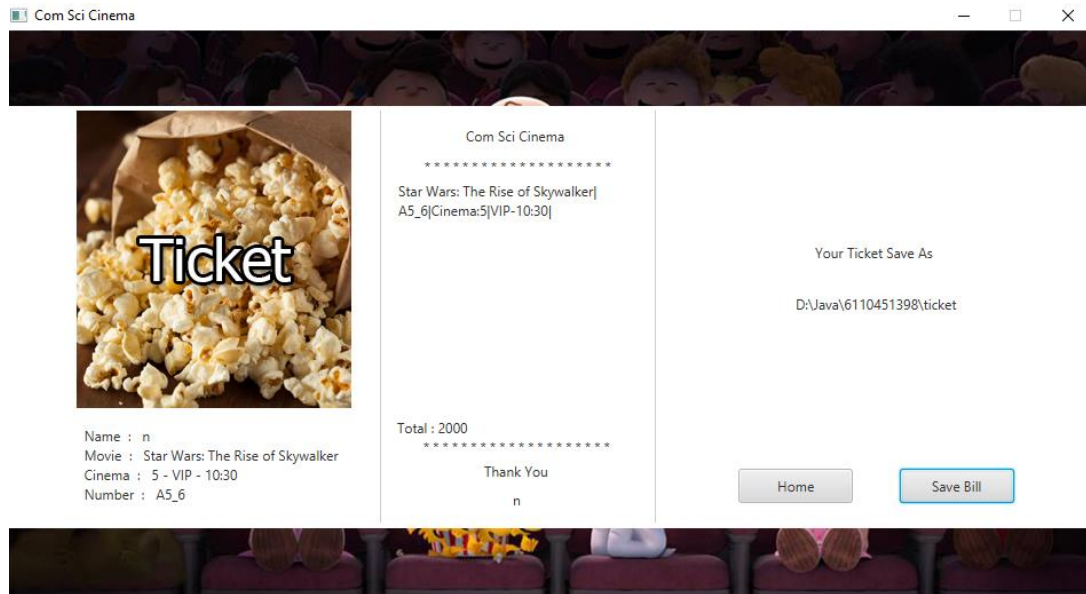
Com Sci Cinema

Ticket

Name : n
Movie : Star Wars: The Rise of Skywalker
Cinema : 5 - VIP - 10:30
Number : A5_6

Com Sci Cinema
********************
Star Wars: The Rise of Skywalker|
A5_6|Cinema:5|VIP-10:30|

Total : 2000
********************
Thank You
n

Your Ticket Save As

D:\Java\6110451398\ticket

Home

Save Bill